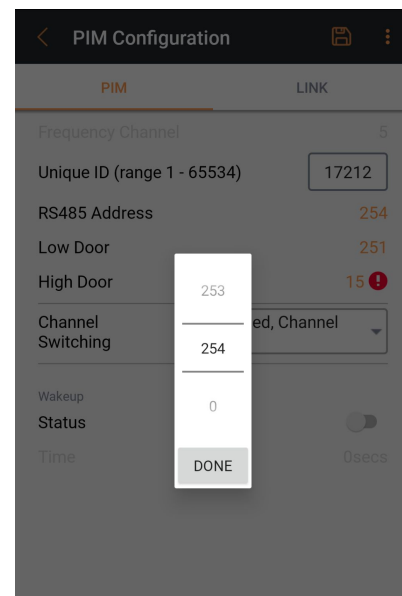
PIM Configuration

PIM

LINK

Frequency Channel 5

Unique ID (range 1 - 65534) 17212

RS485 Address 254

Low Door 251

High Door 15

Channel Switching

ed, Channel

Wakeup

Status

Time 0secs

253

254

0

DONE